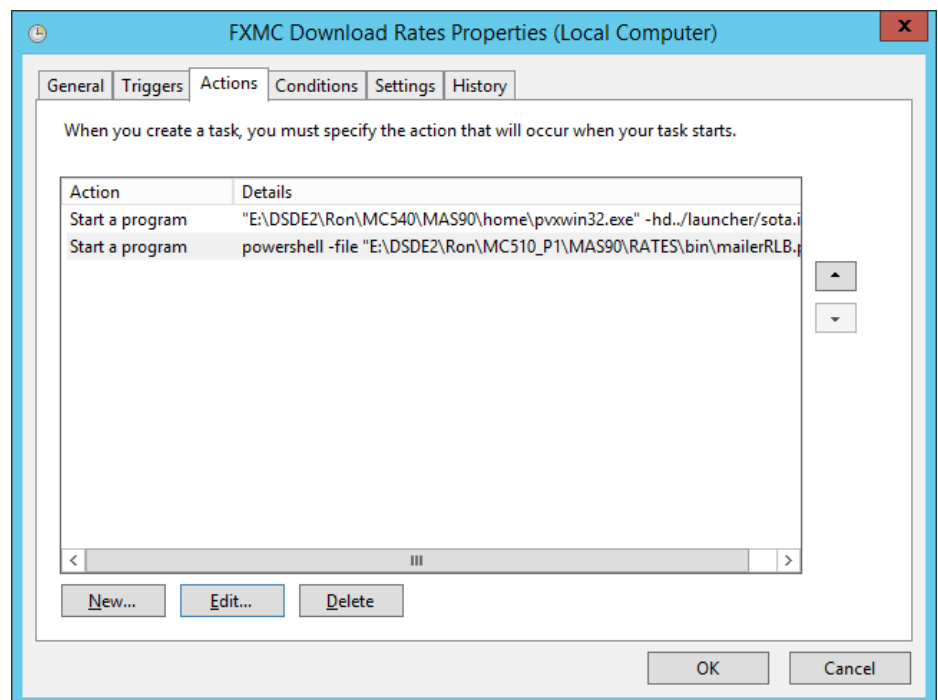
FXMC Download Rates Properties (Local Computer)

x

General Triggers Actions Conditions Settings History

When you create a task, you must specify the action that will occur when your task starts.

| Action | Details |
|---|---|
| Start a program | "E:\DSDE2\Ron\MC540\MAS90\home\pvxwin32.exe" -hd../launcher/sota.i |
| Start a program | powershell -file "E:\DSDE2\Ron\MC510_P1\MAS90\RATES\bin\mailerRLB.p |

<

III

>

New... Edit... Delete

OK Cancel